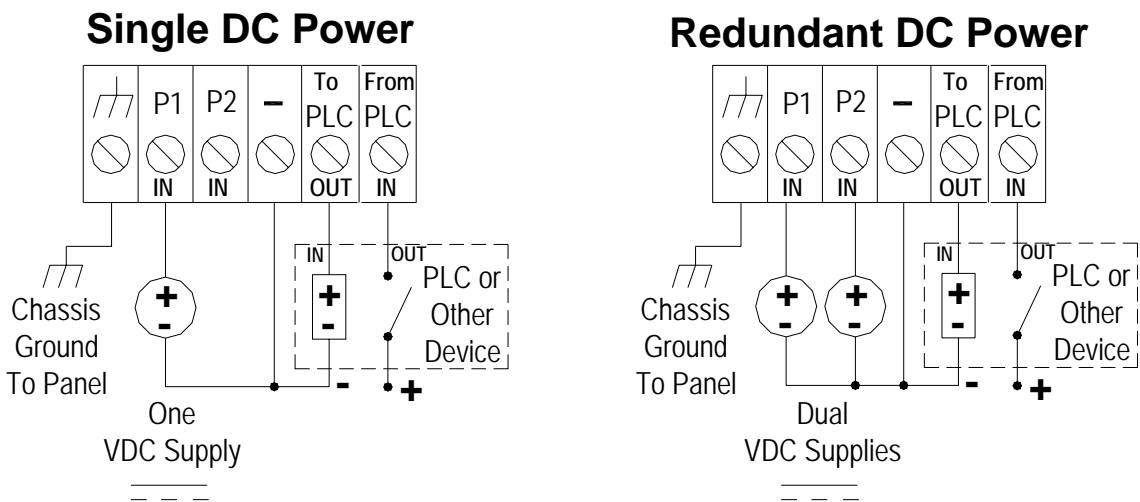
Single DC Power

P1
P2
–
To PLC
From PLC
IN
IN
OUT
IN

IN
OUT
+
-
PLC or Other Device
Chassis Ground To Panel
+
-
One VDC Supply
-
+

Redundant DC Power

P1
P2
–
To PLC
From PLC
IN
IN
OUT
IN

IN
OUT
+
-
PLC or Other Device
Chassis Ground To Panel
+
-
+
-
Dual VDC Supplies
-
+